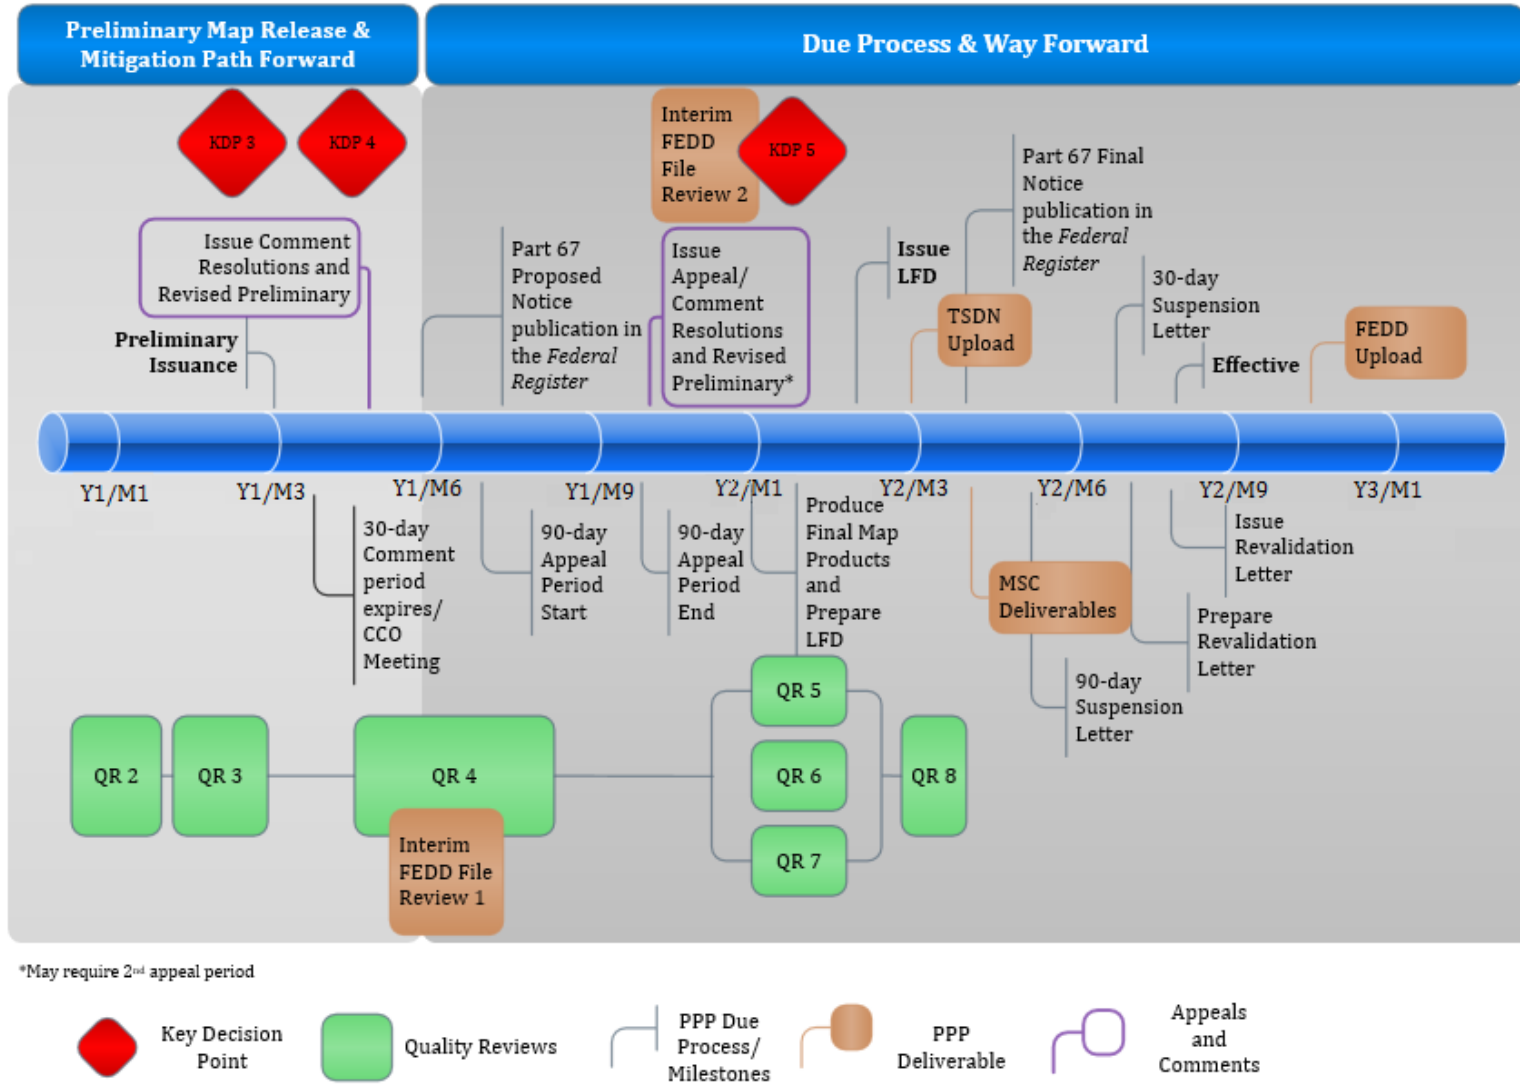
Preliminary Map Release & Mitigation Path Forward

Due Process & Way Forward

KDP 3

KDP 4

Interim FEDD File Review 2

KDP 5

Part 67 Final Notice publication in the *Federal Register*

Issue Comment Resolutions and Revised Preliminary

Part 67 Proposed Notice publication in the *Federal Register*

Issue Appeal/ Comment Resolutions and Revised Preliminary*

Issue LFD

30-day Suspension Letter

Preliminary Issuance

TSDN Upload

FEDD Upload

Effective

Y1/M1

Y1/M3

Y1/M6

Y1/M9

Y2/M1

Y2/M3

Y2/M6

Y2/M9

Y3/M1

30-day Comment period expires/ CCO Meeting

90-day Appeal Period Start

90-day Appeal Period End

Produce Final Map Products and Prepare LFD

MSC Deliverables

Issue Revalidation Letter

Prepare Revalidation Letter

90-day Suspension Letter

QR 2

QR 3

QR 4

QR 5

QR 6

QR 7

QR 8

Interim FEDD File Review 1

*May require 2nd appeal period

Key Decision Point

Quality Reviews

PPP Due Process/ Milestones

PPP Deliverable

Appeals and Comments